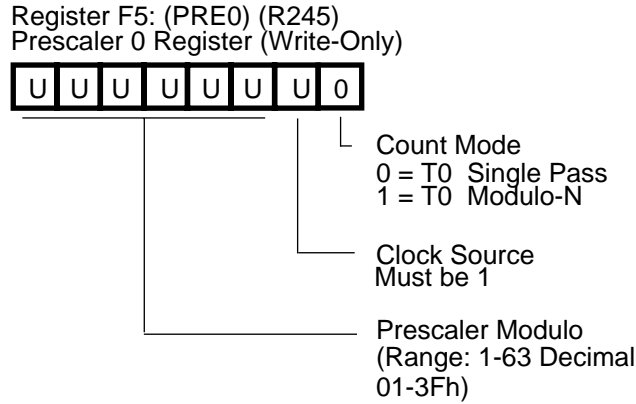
Register F5: (PRE0) (R245)
Prescaler 0 Register (Write-Only)

| U | U | U | U | U | U | U | 0 |
|---|---|---|---|---|---|---|---|

Count Mode
0 = T0 Single Pass
1 = T0 Modulo-N

Clock Source
Must be 1

Prescaler Modulo
(Range: 1-63 Decimal
01-3Fh)